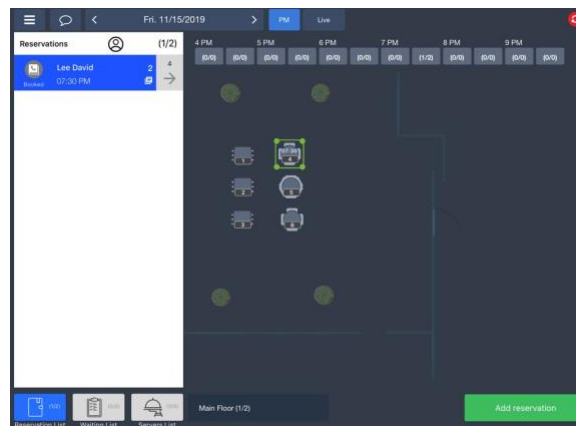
Fri. 11/15/2019

PM

Live

Reservations

(1/2)

4 PM

5 PM

6 PM

7 PM

8 PM

9 PM

(0/0)

(0/0)

(0/0)

(0/0)

(0/0)

(0/0)

(0/0)

(1/2)

(0/0)

(0/0)

(0/0)

(0/0)

Lee David

07:30 PM

Booked

2

4

1

2

3

4

5

6

Reservation List

Waiting List

Servers List

Main Floor (1/2)

Add reservation